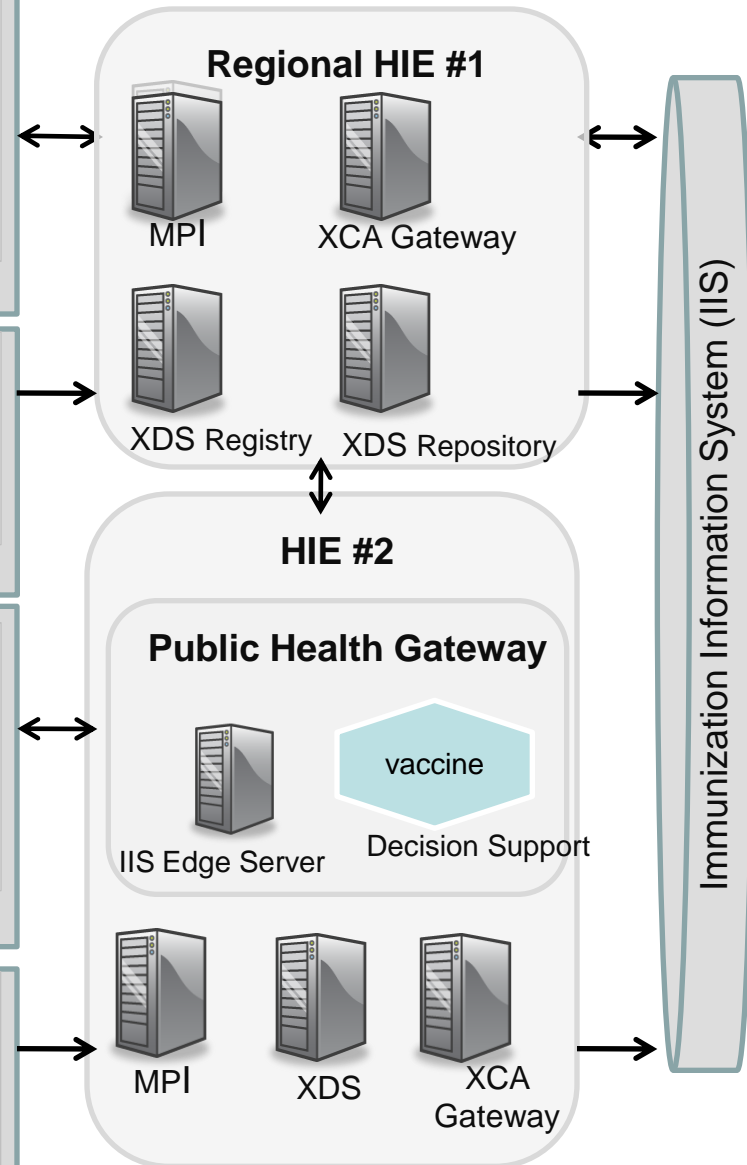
Regional HIE #1

MPI

XCA Gateway

XDS Registry

XDS Repository

HIE #2

Public Health Gateway

vaccine

IIS Edge Server

Decision Support

MPI

XDS

XCA Gateway

Immunization Information System (IIS)